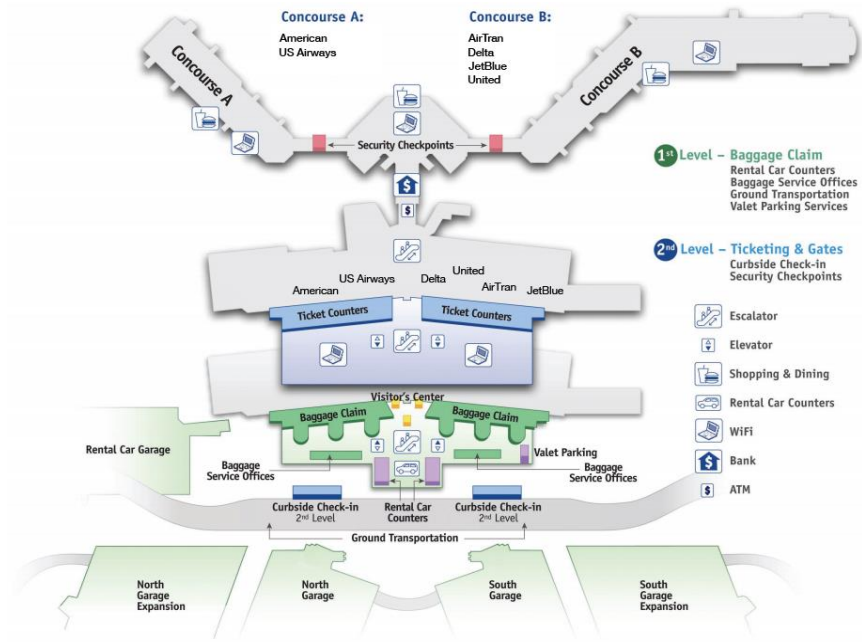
Concourse A:
American
US Airways

Concourse B:
AirTran
Delta
JetBlue
United

Concourse A

Concourse B

Security Checkpoints

$

1st Level – Baggage Claim
Rental Car Counters
Baggage Service Offices
Ground Transportation
Valet Parking Services

2nd Level – Ticketing & Gates
Curbside Check-in
Security Checkpoints

US Airways
American
Delta
United
AirTran
JetBlue

Ticket Counters
Ticket Counters

Escalator
Elevator
Shopping & Dining
Rental Car Counters
WiFi
Bank
$ ATM

Visitor's Center
Baggage Claim
Baggage Claim

Rental Car Garage

Valet Parking

Baggage Service Offices

Baggage Service Offices

Curbside Check-in 2nd Level
Rental Car Counters
Curbside Check-in 2nd Level

Ground Transportation

North Garage Expansion
North Garage
South Garage
South Garage Expansion